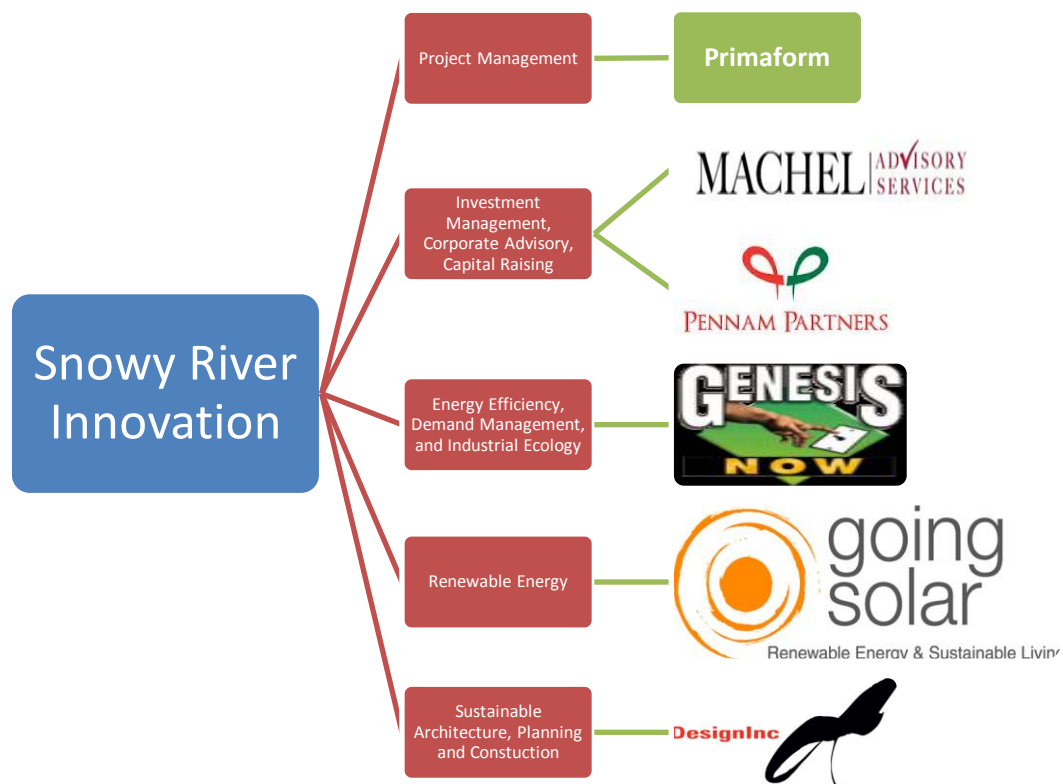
Snowy River Innovation

Project Management

Primaform

Investment Management, Corporate Advisory, Capital Raising

MACHEL ADVISORY SERVICES

PENNAM PARTNERS

Energy Efficiency, Demand Management, and Industrial Ecology

GENESIS NOW

Renewable Energy

going solar
Renewable Energy & Sustainable Livin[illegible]

Sustainable Architecture, Planning and Constuction

DesignInc